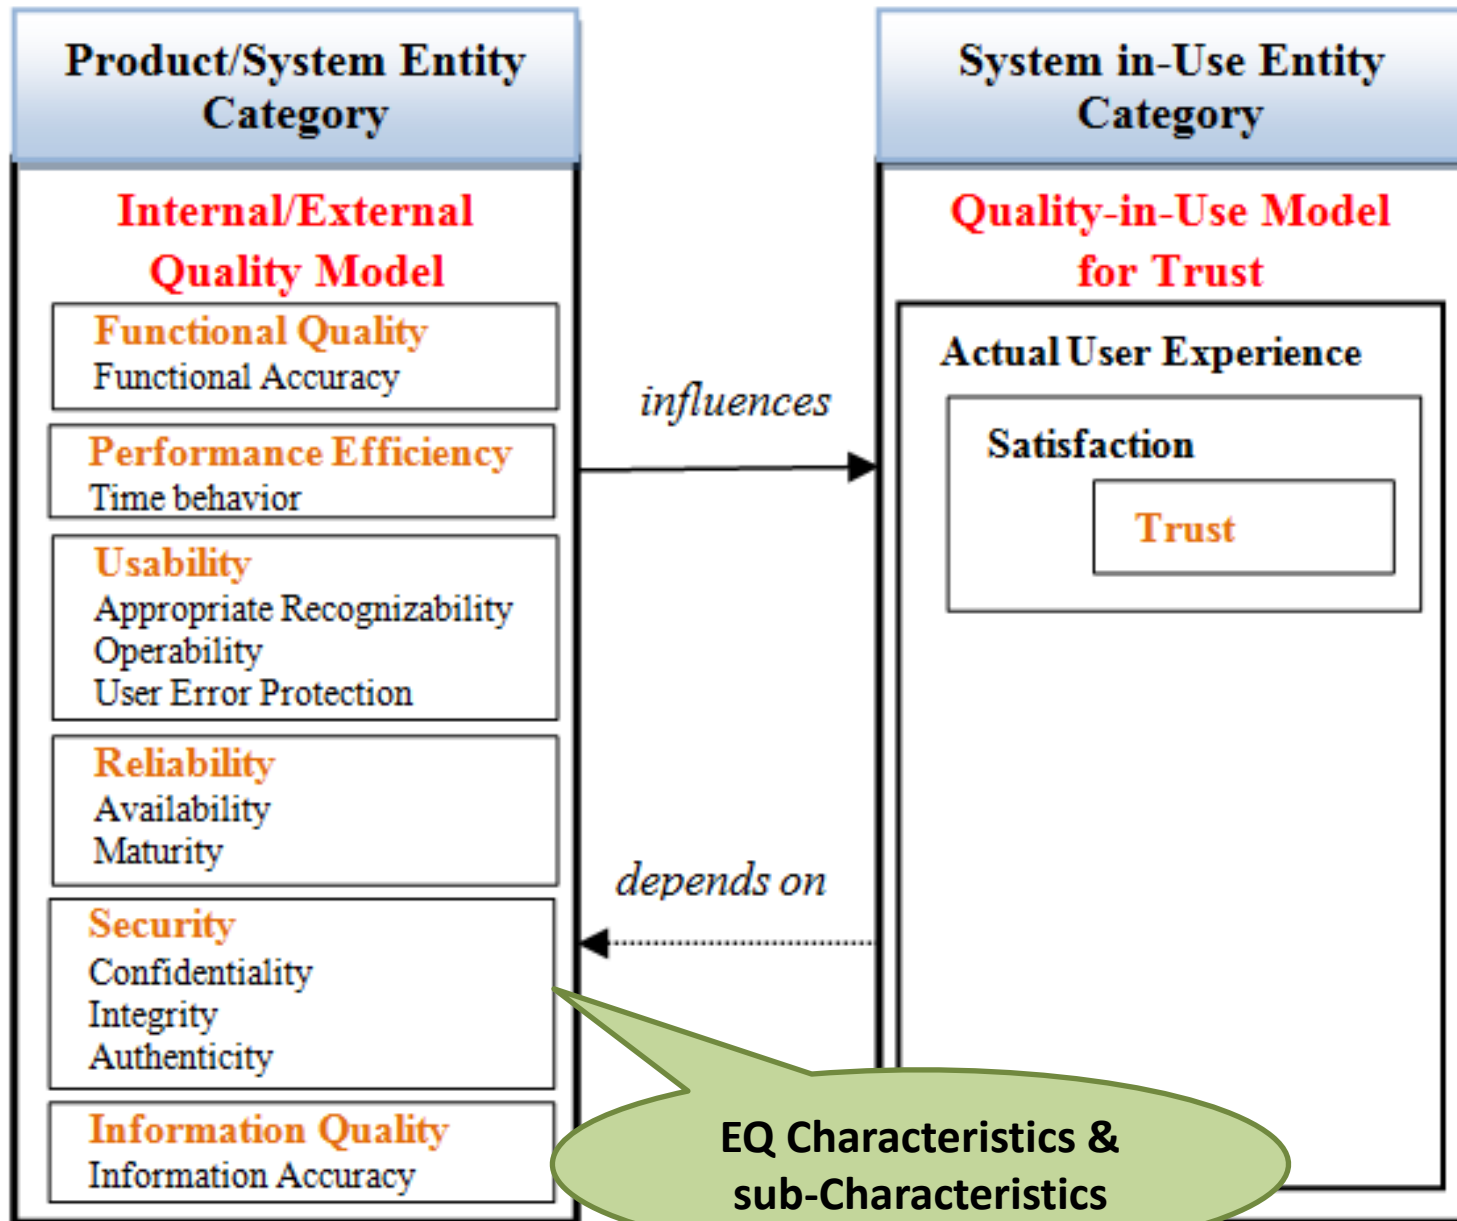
Product/System Entity Category

Internal/External Quality Model

Functional Quality
Functional Accuracy

Performance Efficiency
Time behavior

Usability
Appropriate Recognizability
Operability
User Error Protection

Reliability
Availability
Maturity

Security
Confidentiality
Integrity
Authenticity

Information Quality
Information Accuracy

influences

depends on

System in-Use Entity Category

Quality-in-Use Model for Trust

Actual User Experience

Satisfaction

Trust

EQ Characteristics & sub-Characteristics